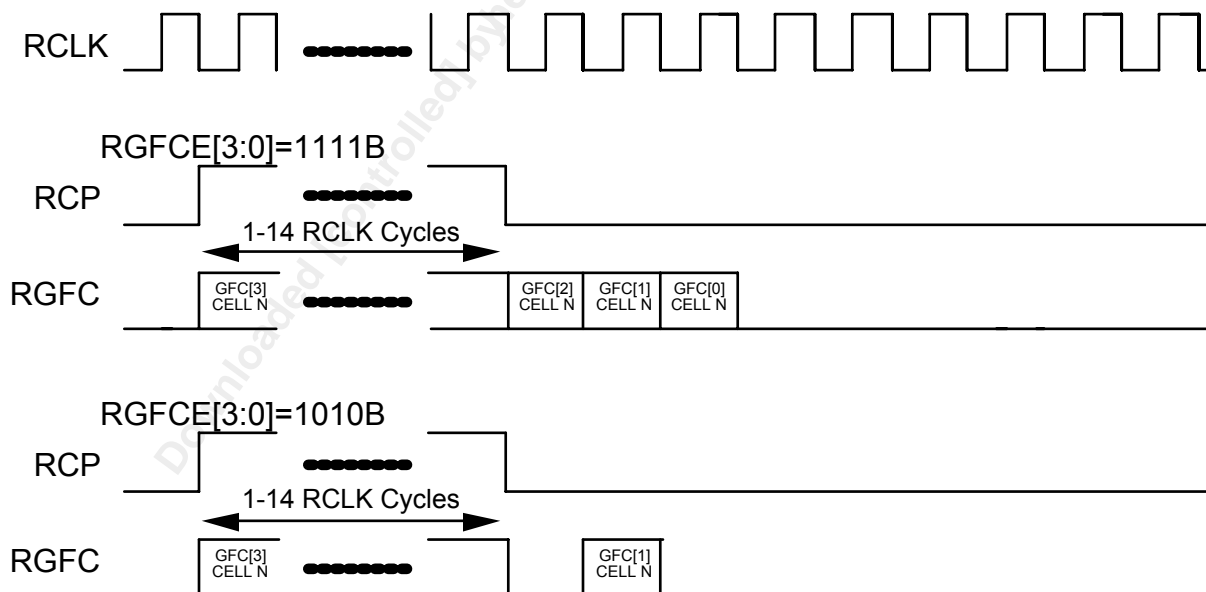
RCLK

RGFCE[3:0]=1111B

RCP

1-14 RCLK Cycles

RGFC

GFC[3] CELL N

GFC[2] CELL N

GFC[1] CELL N

GFC[0] CELL N

RGFCE[3:0]=1010B

RCP

1-14 RCLK Cycles

RGFC

GFC[3] CELL N

GFC[1] CELL N

Downloaded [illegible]